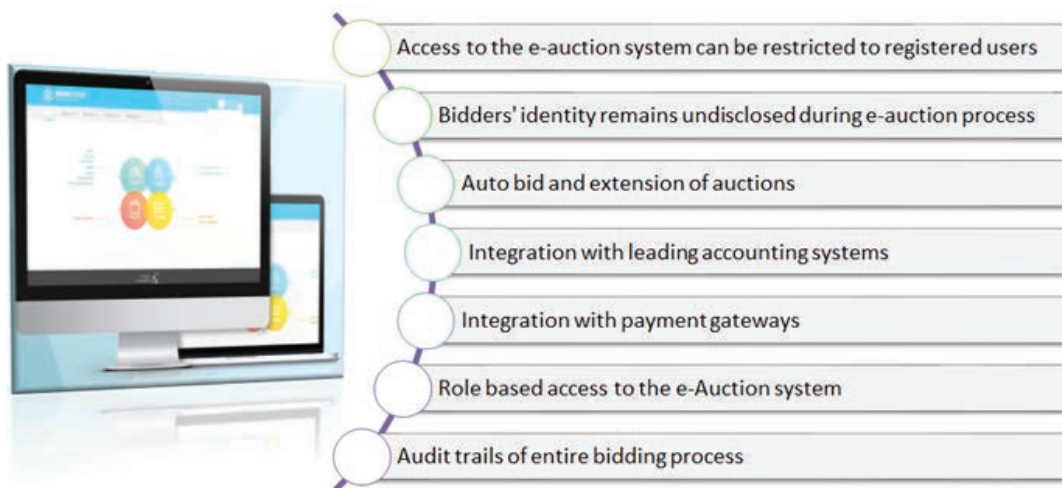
Access to the e-auction system can be restricted to registered users

Bidders' identity remains undisclosed during e-auction process

Auto bid and extension of auctions

Integration with leading accounting systems

Integration with payment gateways

Role based access to the e-Auction system

Audit trails of entire bidding process